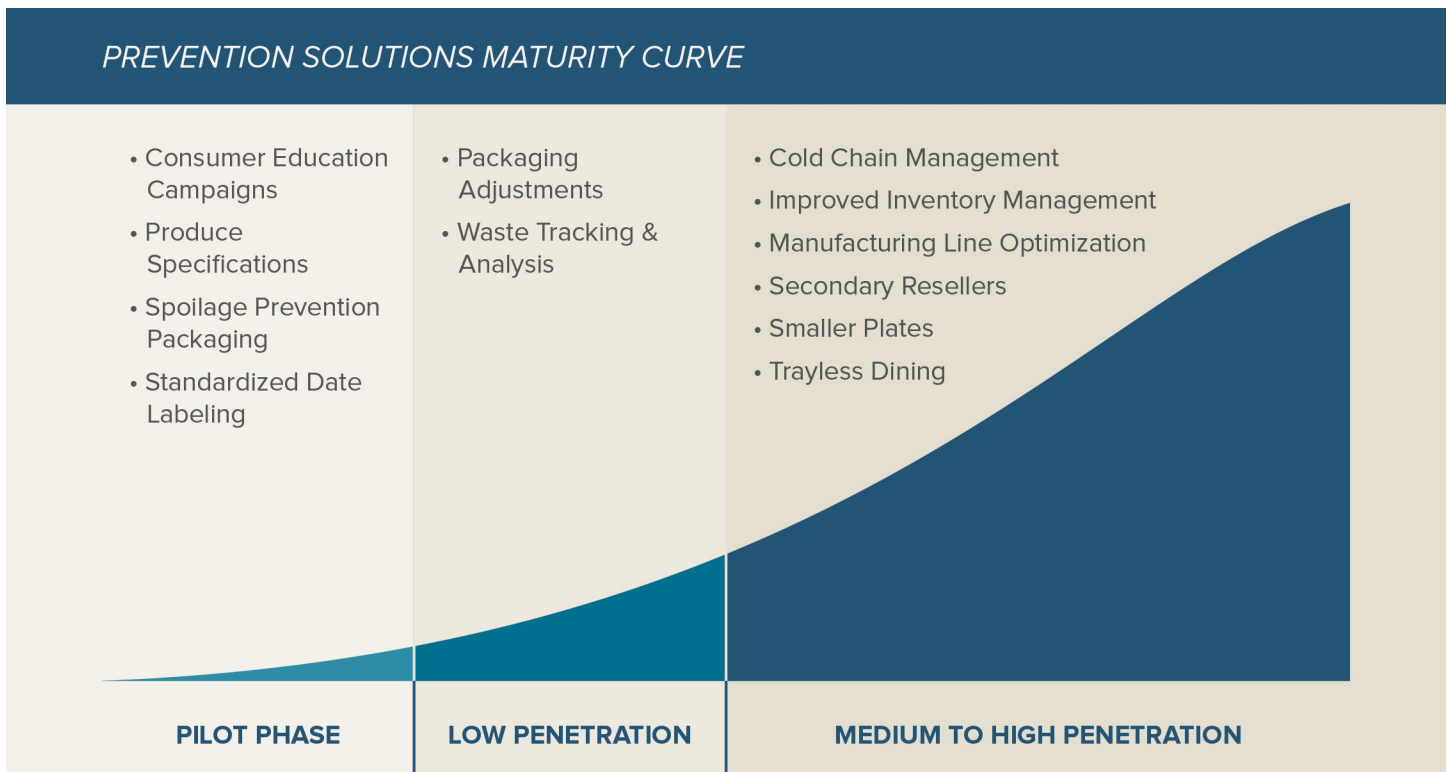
PREVENTION SOLUTIONS MATURITY CURVE

• Consumer Education Campaigns
• Produce Specifications
• Spoilage Prevention Packaging
• Standardized Date Labeling

• Packaging Adjustments
• Waste Tracking & Analysis

• Cold Chain Management
• Improved Inventory Management
• Manufacturing Line Optimization
• Secondary Resellers
• Smaller Plates
• Trayless Dining

PILOT PHASE

LOW PENETRATION

MEDIUM TO HIGH PENETRATION